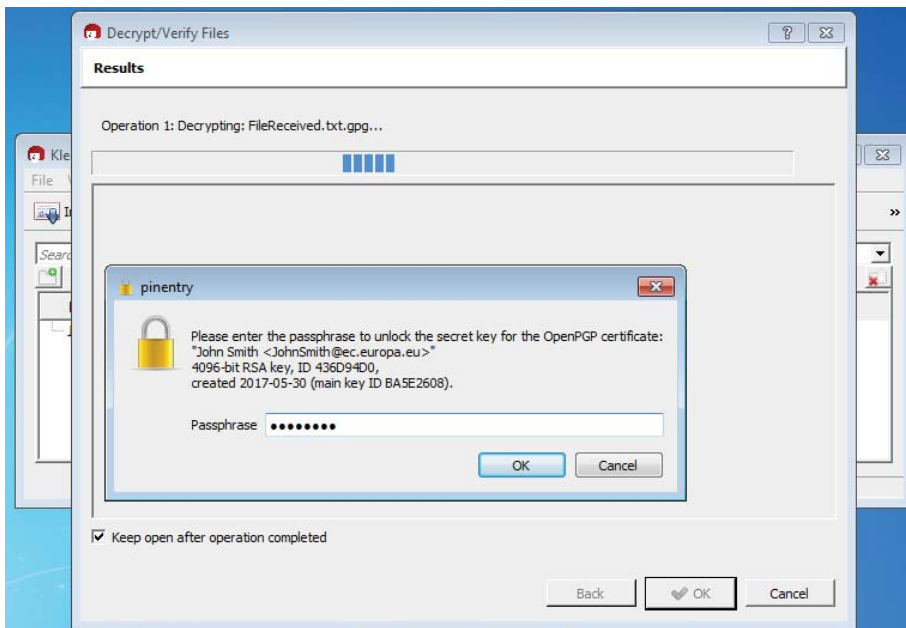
Decrypt/Verify Files

?

Results

Operation 1: Decrypting: FileReceived.txt.gpg...

Kle

File V

Searc

»

pinentry

Please enter the passphrase to unlock the secret key for the OpenPGP certificate:
"John Smith <JohnSmith@ec.europa.eu>"
4096-bit RSA key, ID 436D94D0,
created 2017-05-30 (main key ID BA5E2608).

Passphrase ••••••••

OK

Cancel

Keep open after operation completed

Back

OK

Cancel